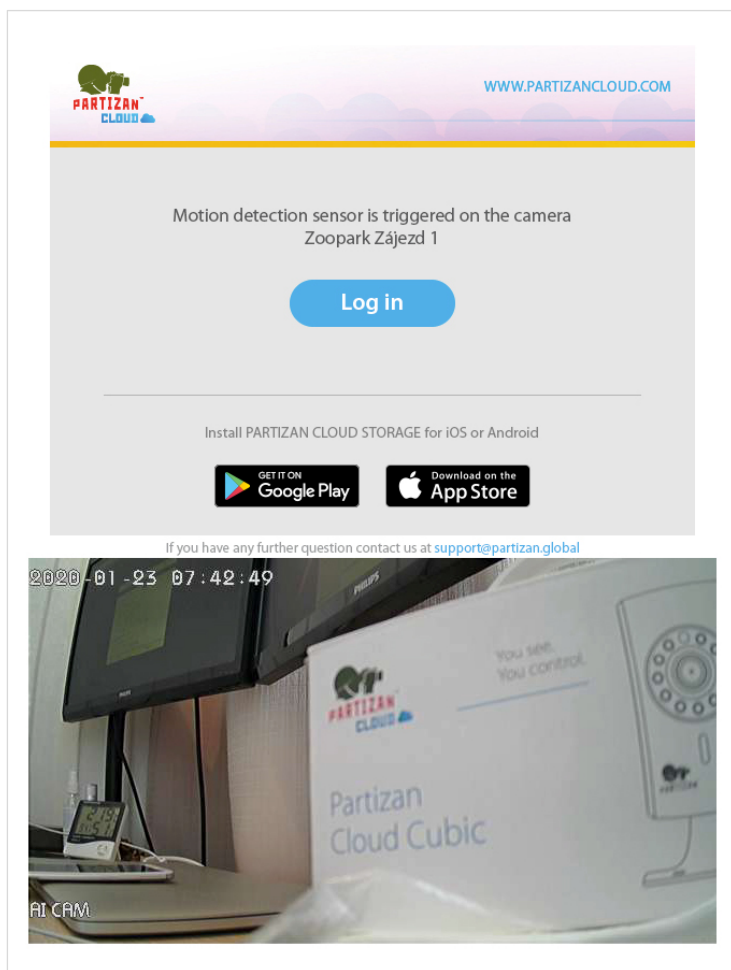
PARTIZAN CLOUD

WWW.PARTIZANCLOUD.COM

Motion detection sensor is triggered on the camera Zoopark Zájezd 1

Log in

Install PARTIZAN CLOUD STORAGE for iOS or Android

GET IT ON Google Play

Download on the App Store

If you have any further question contact us at support@partizan.global

2020-01-23 07:42:49

PHILIPS

PHILIPS

You see. You control.

PARTIZAN CLOUD

Partizan Cloud Cubic

PARTIZAN

AI CAM